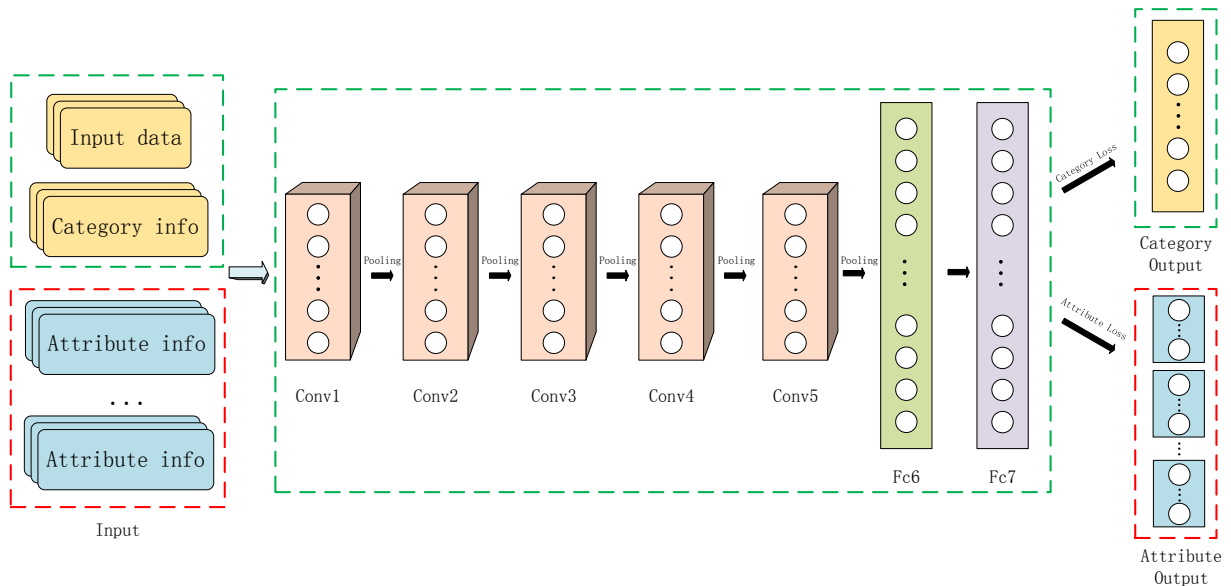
Input data

Category info

Attribute info

...

Attribute info

Input

Pooling

Pooling

Pooling

Pooling

Pooling

Conv1

Conv2

Conv3

Conv4

Conv5

Fc6

Fc7

Category Loss

Attribute Loss

Category Output

Attribute Output